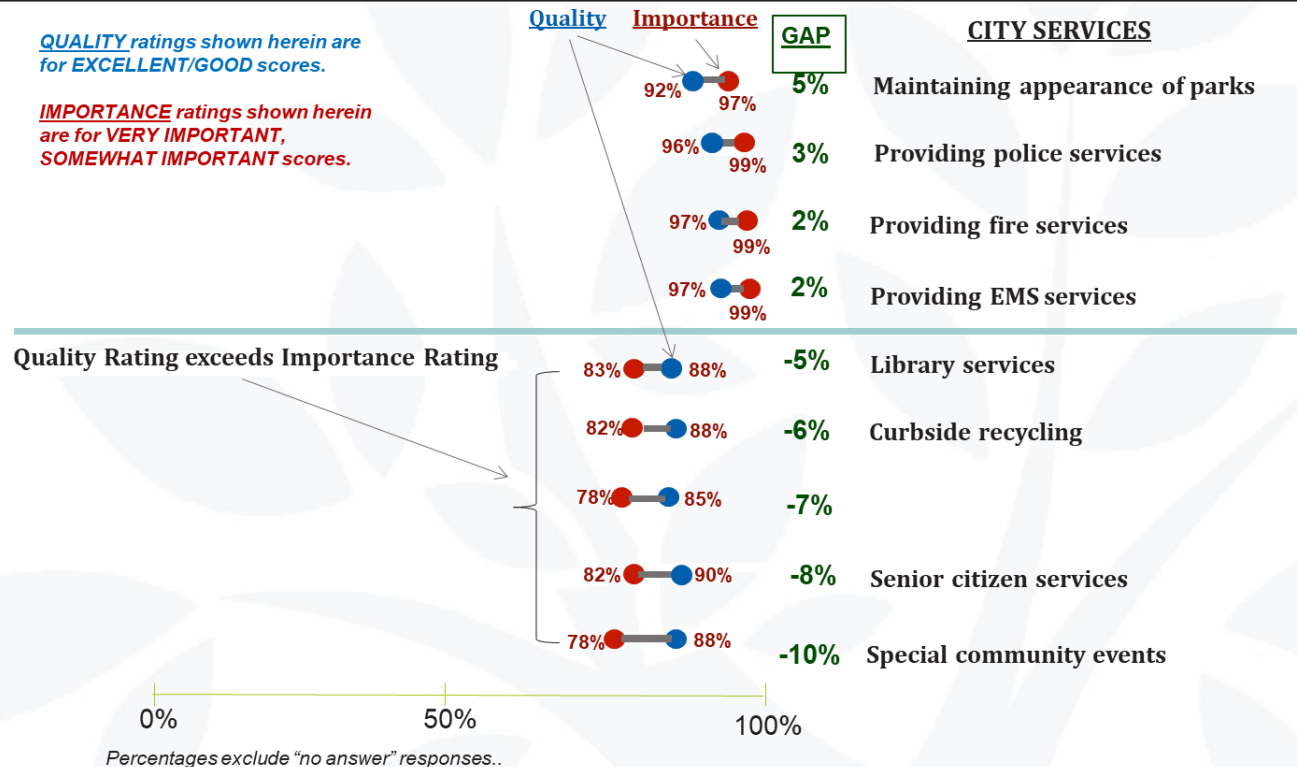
QUALITY ratings shown herein are for EXCELLENT/GOOD scores.

IMPORTANCE ratings shown herein are for VERY IMPORTANT, SOMEWHAT IMPORTANT scores.

Quality Importance

GAP

CITY SERVICES

92% 97% 5% Maintaining appearance of parks

96% 99% 3% Providing police services

97% 99% 2% Providing fire services

97% 99% 2% Providing EMS services

Quality Rating exceeds Importance Rating

83% 88% -5% Library services

82% 88% -6% Curbside recycling

78% 85% -7%

82% 90% -8% Senior citizen services

78% 88% -10% Special community events

0% 50% 100%

Percentages exclude “no answer” responses..